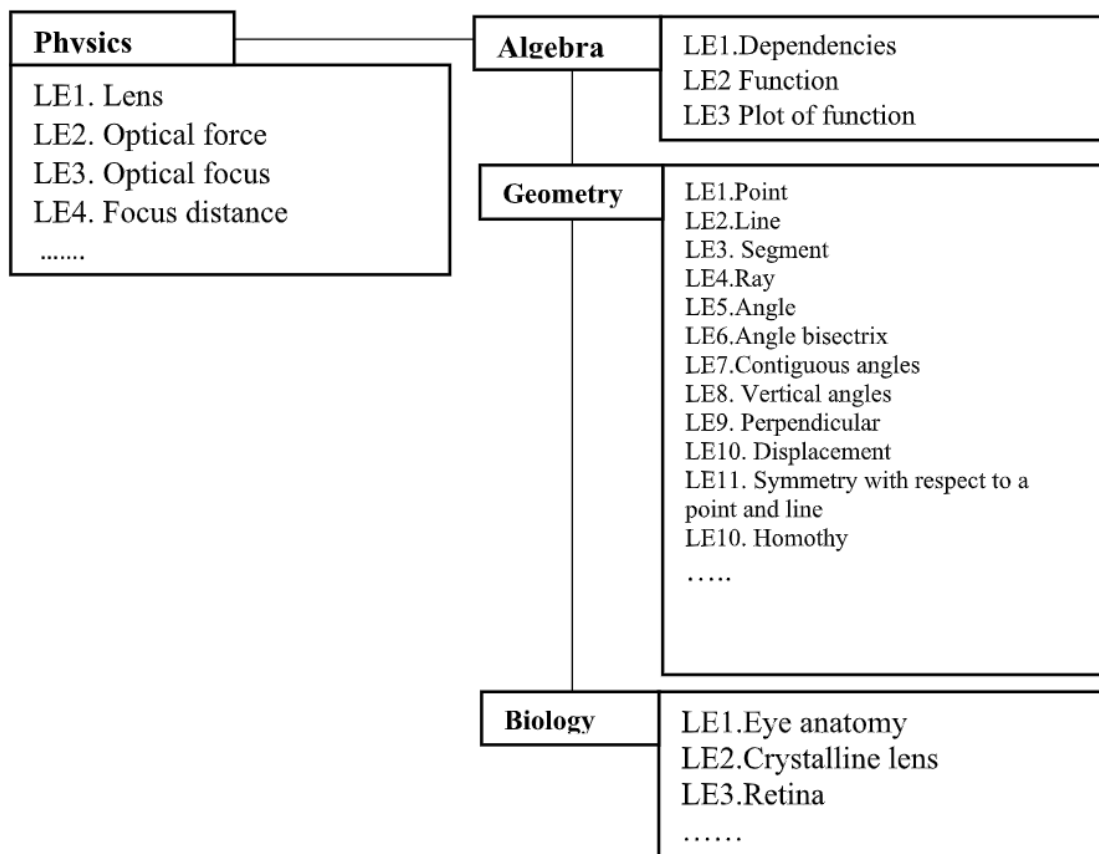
Physics

LE1. Lens
LE2. Optical force
LE3. Optical focus
LE4. Focus distance
.......

Algebra

LE1.Dependencies
LE2 Function
LE3 Plot of function

Geometry

LE1.Point
LE2.Line
LE3. Segment
LE4.Ray
LE5.Angle
LE6.Angle bisectrix
LE7.Contiguous angles
LE8. Vertical angles
LE9. Perpendicular
LE10. Displacement
LE11. Symmetry with respect to a point and line
LE10. Homothy
.....

Biology

LE1.Eye anatomy
LE2.Crystalline lens
LE3.Retina
......